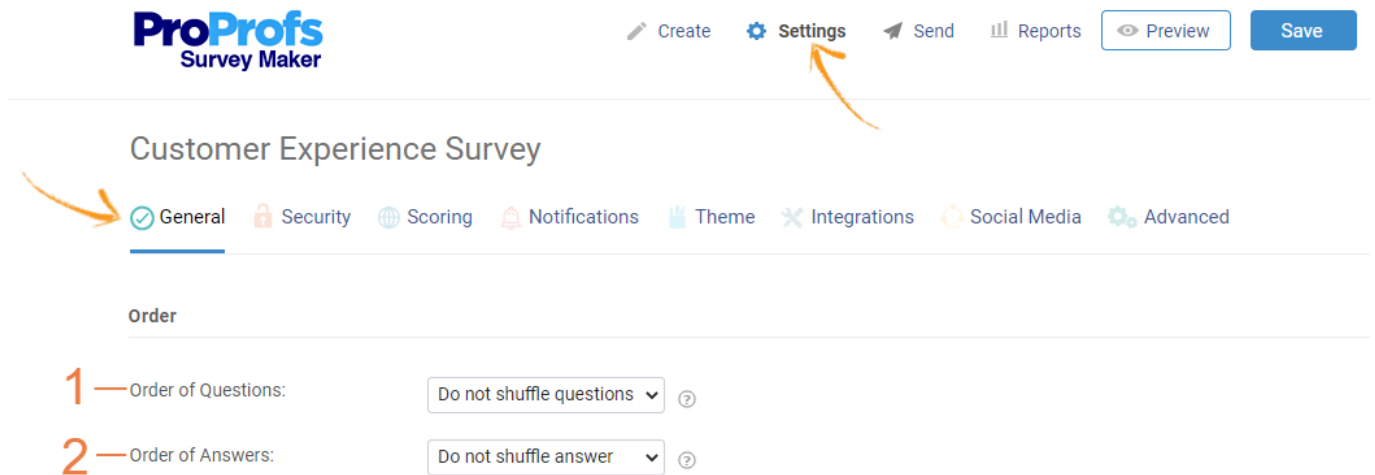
ProProfs
Survey Maker

Create Settings Send Reports Preview Save

Customer Experience Survey

General Security Scoring Notifications Theme Integrations Social Media Advanced

Order

1 Order of Questions: Do not shuffle questions ?

2 Order of Answers: Do not shuffle answer ?